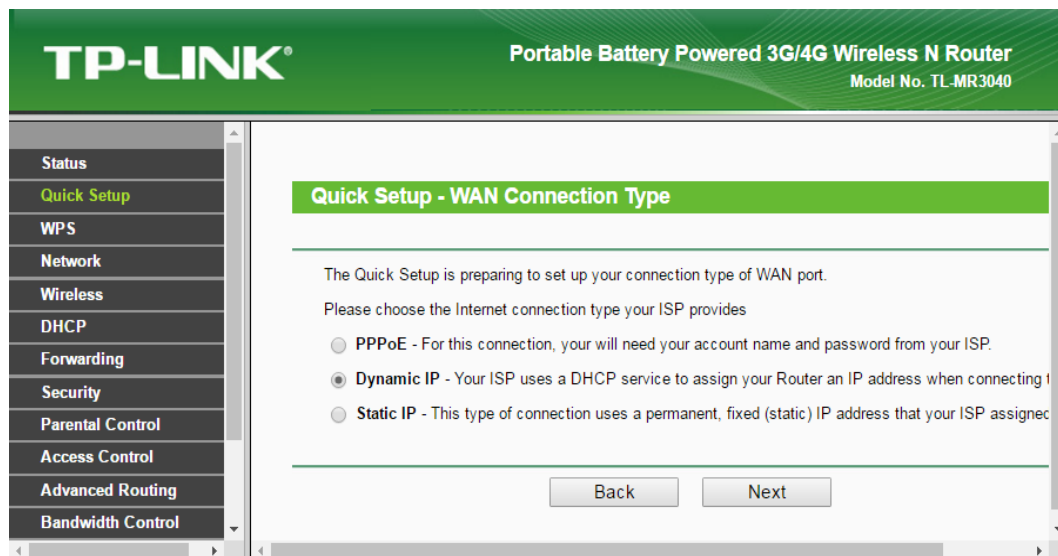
TP-LINK®

Portable Battery Powered 3G/4G Wireless N Router
Model No. TL-MR3040

Status
Quick Setup
WPS
Network
Wireless
DHCP
Forwarding
Security
Parental Control
Access Control
Advanced Routing
Bandwidth Control

Quick Setup - WAN Connection Type

The Quick Setup is preparing to set up your connection type of WAN port.

Please choose the Internet connection type your ISP provides

PPPoE - For this connection, your will need your account name and password from your ISP.

Dynamic IP - Your ISP uses a DHCP service to assign your Router an IP address when connecting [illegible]

Static IP - This type of connection uses a permanent, fixed (static) IP address that your ISP assigned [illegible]

Back
Next